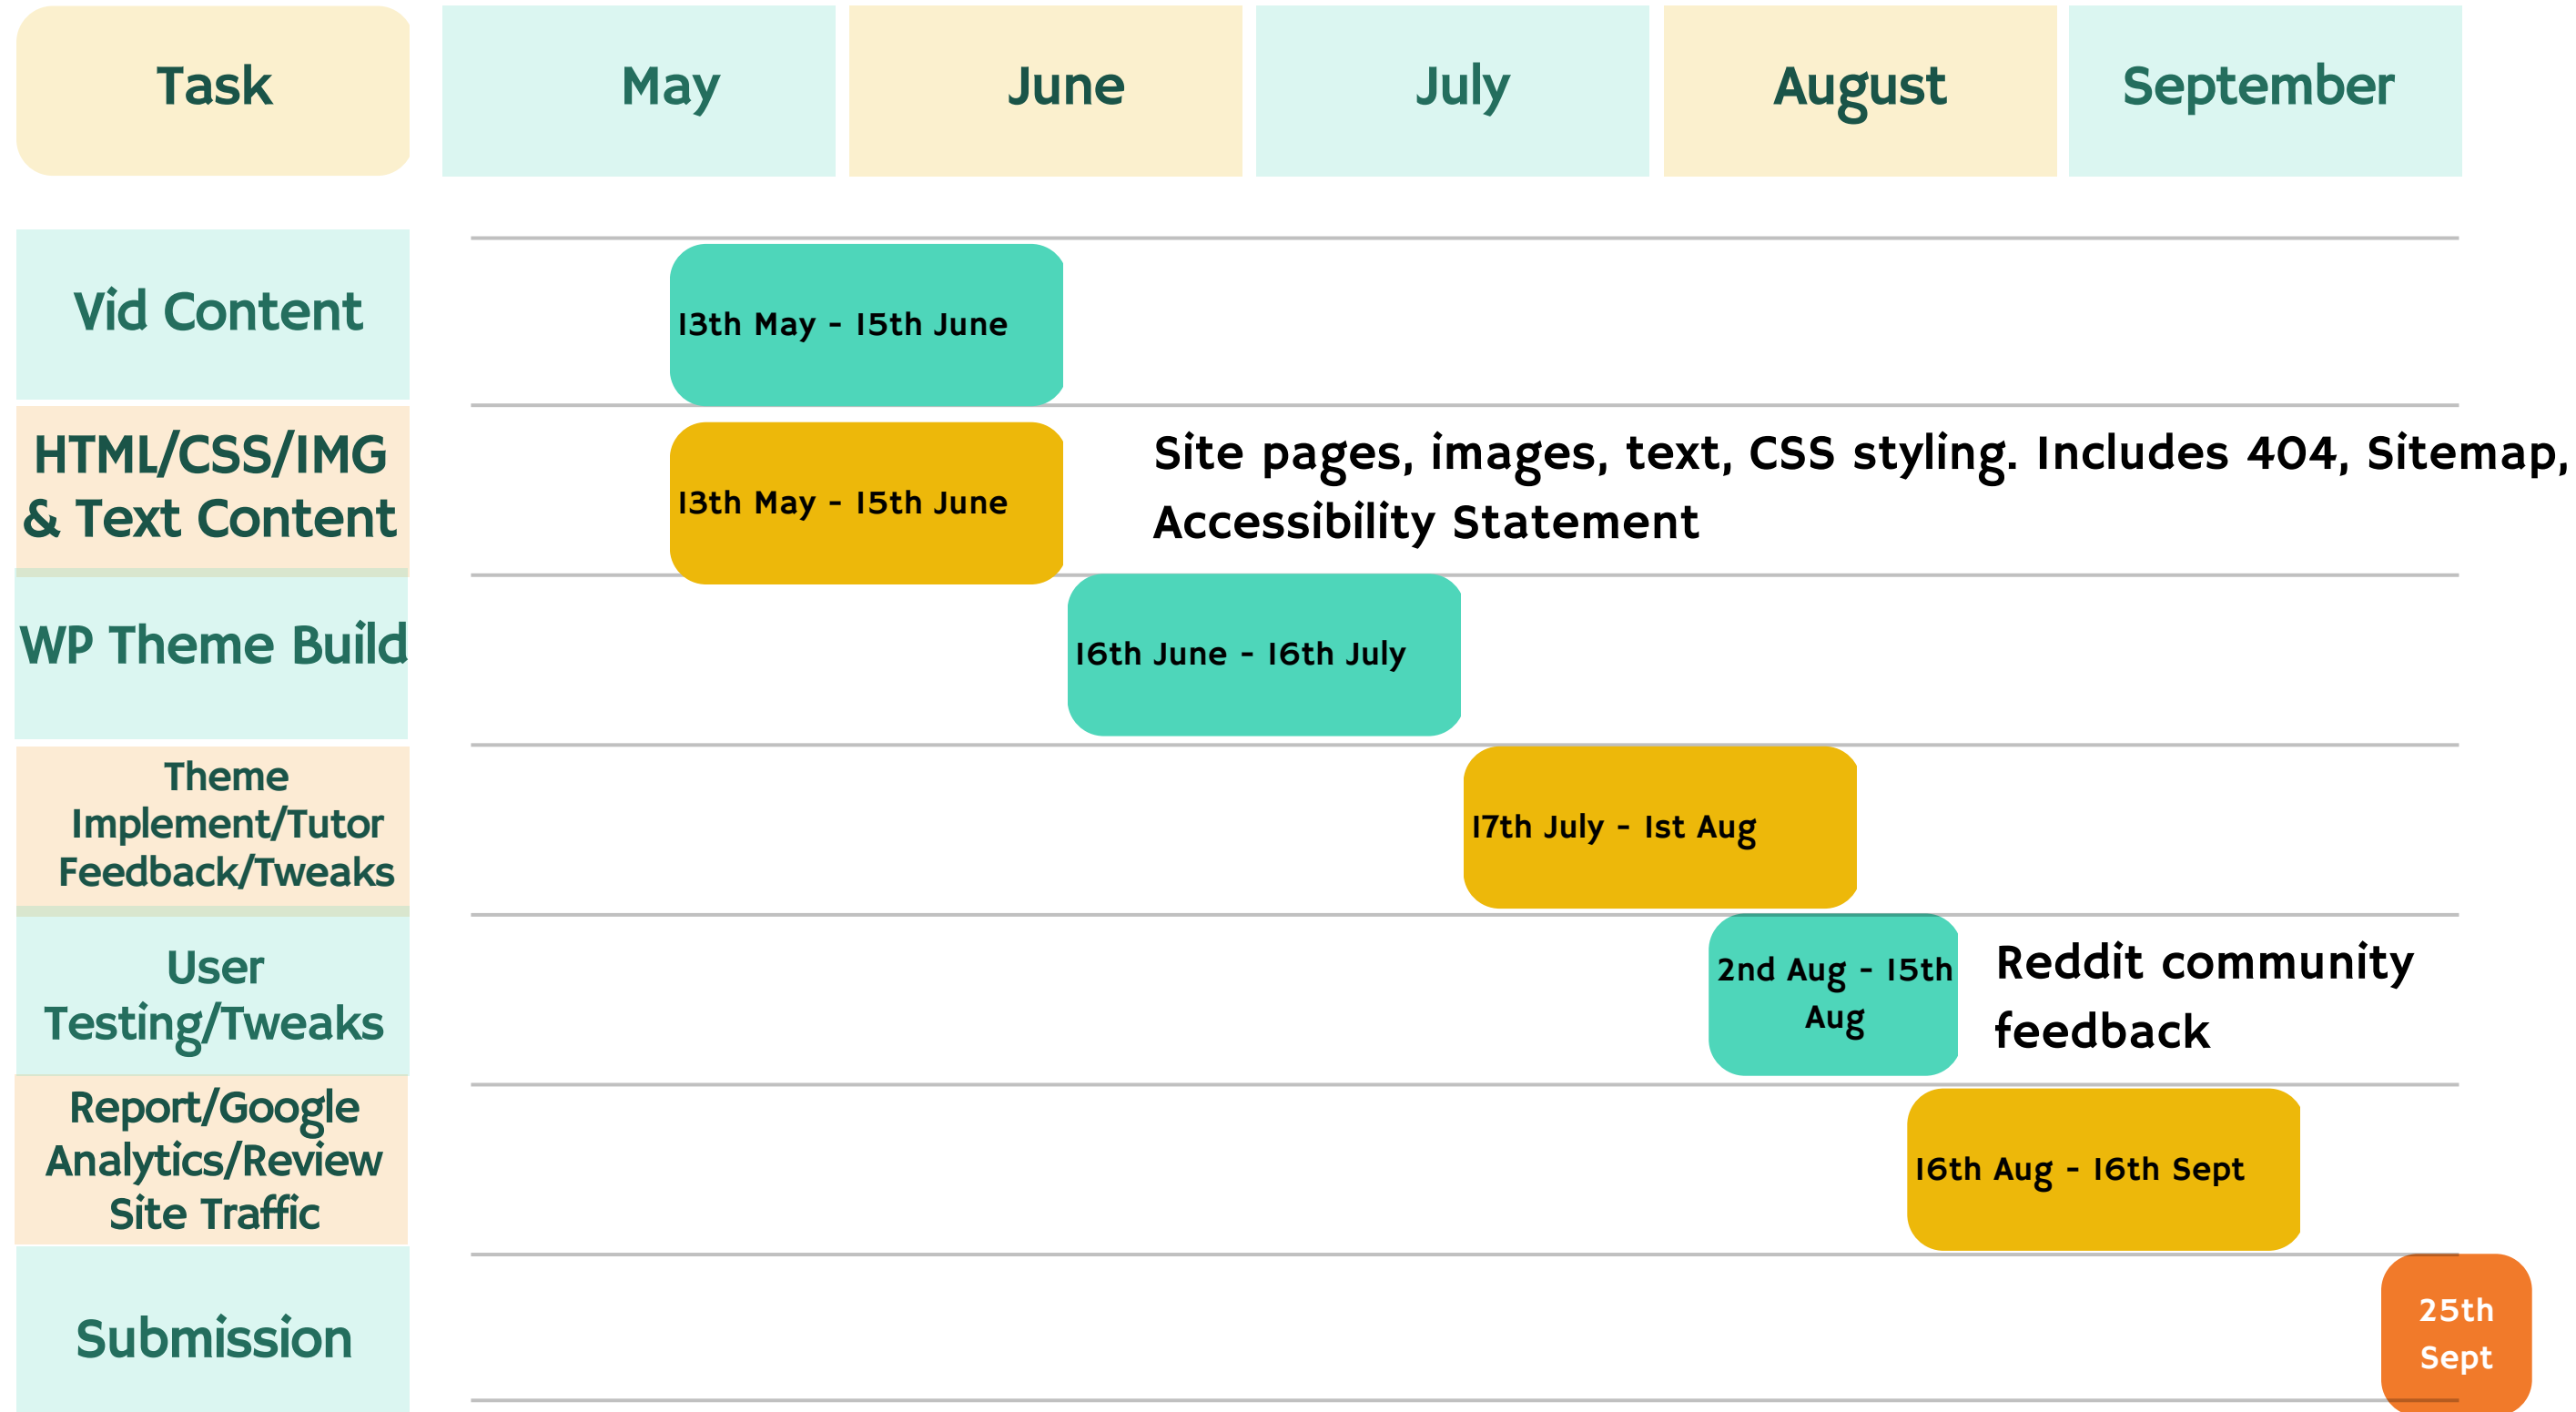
| Task | May | June | July | August | September |
|---|---|---|---|---|---|
| Vid Content | 13th May - 15th June | | | | |
| HTML/CSS/IMG & Text Content | 13th May - 15th June | Site pages, images, text, CSS styling. Includes 404, Sitemap, Accessibility Statement | | | |
| WP Theme Build | | 16th June - 16th July | | | |
| Theme Implement/Tutor Feedback/Tweaks | | | 17th July - 1st Aug | | |
| User Testing/Tweaks | | | | 2nd Aug - 15th Aug | Reddit community feedback |
| Report/Google Analytics/Review Site Traffic | | | | 16th Aug - 16th Sept | |
| Submission | | | | | 25th Sept |